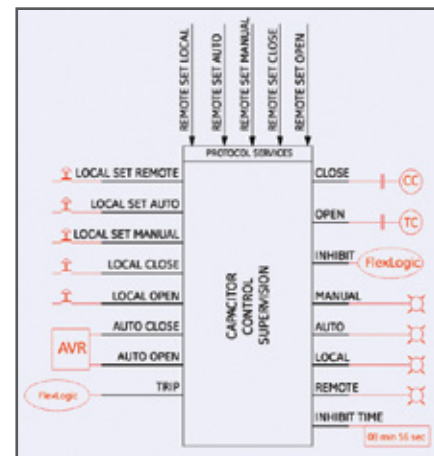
REMOTE SET LOCAL
REMOTE SET AUTO
REMOTE SET MANUAL
REMOTE SET CLOSE
REMOTE SET OPEN

PROTOCOL SERVICES

LOCAL SET REMOTE
LOCAL SET AUTO
LOCAL SET MANUAL
LOCAL CLOSE
LOCAL OPEN
AUTO CLOSE
AUTO OPEN
TRIP

AVR
FlexLogic

CAPACITOR CONTROL SUPERVISION

CLOSE
CC
OPEN
TC
INHIBIT
FlexLogic
MANUAL
AUTO
LOCAL
REMOTE
INHIBIT TIME
00 min 56 sec